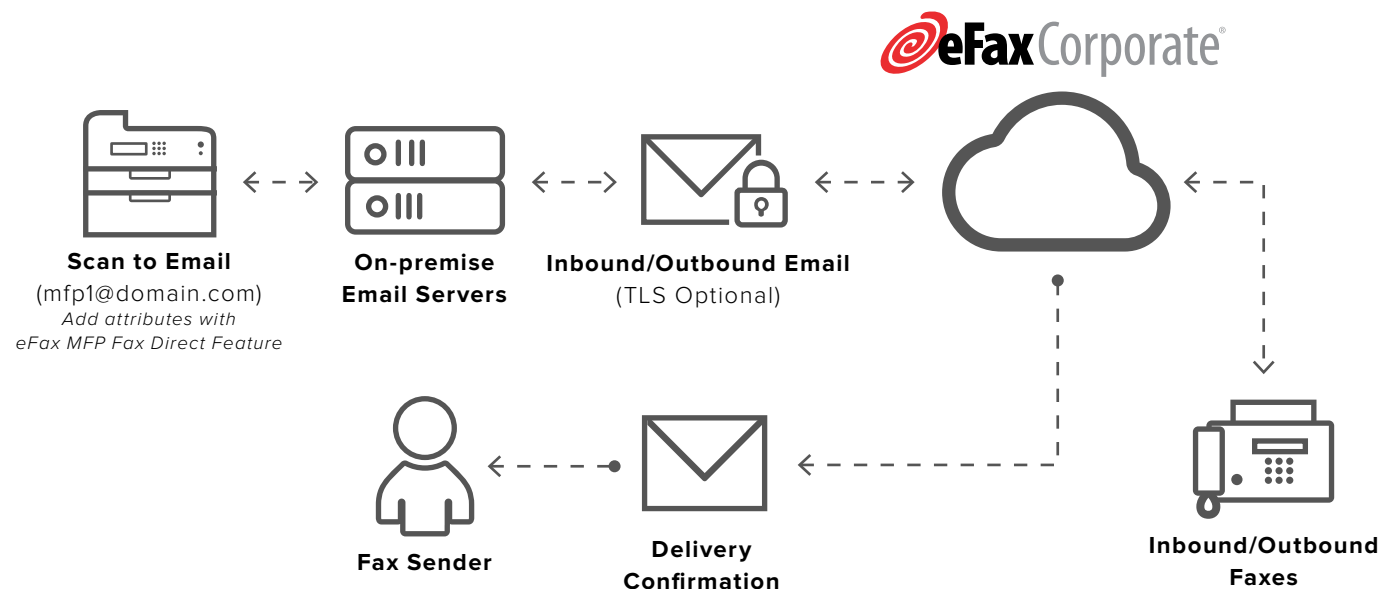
eFax Corporate®

Scan to Email
(mfp1@domain.com)
Add attributes with
eFax MFP Fax Direct Feature

On-premise
Email Servers

Inbound/Outbound Email
(TLS Optional)

Fax Sender

Delivery
Confirmation

Inbound/Outbound
Faxes